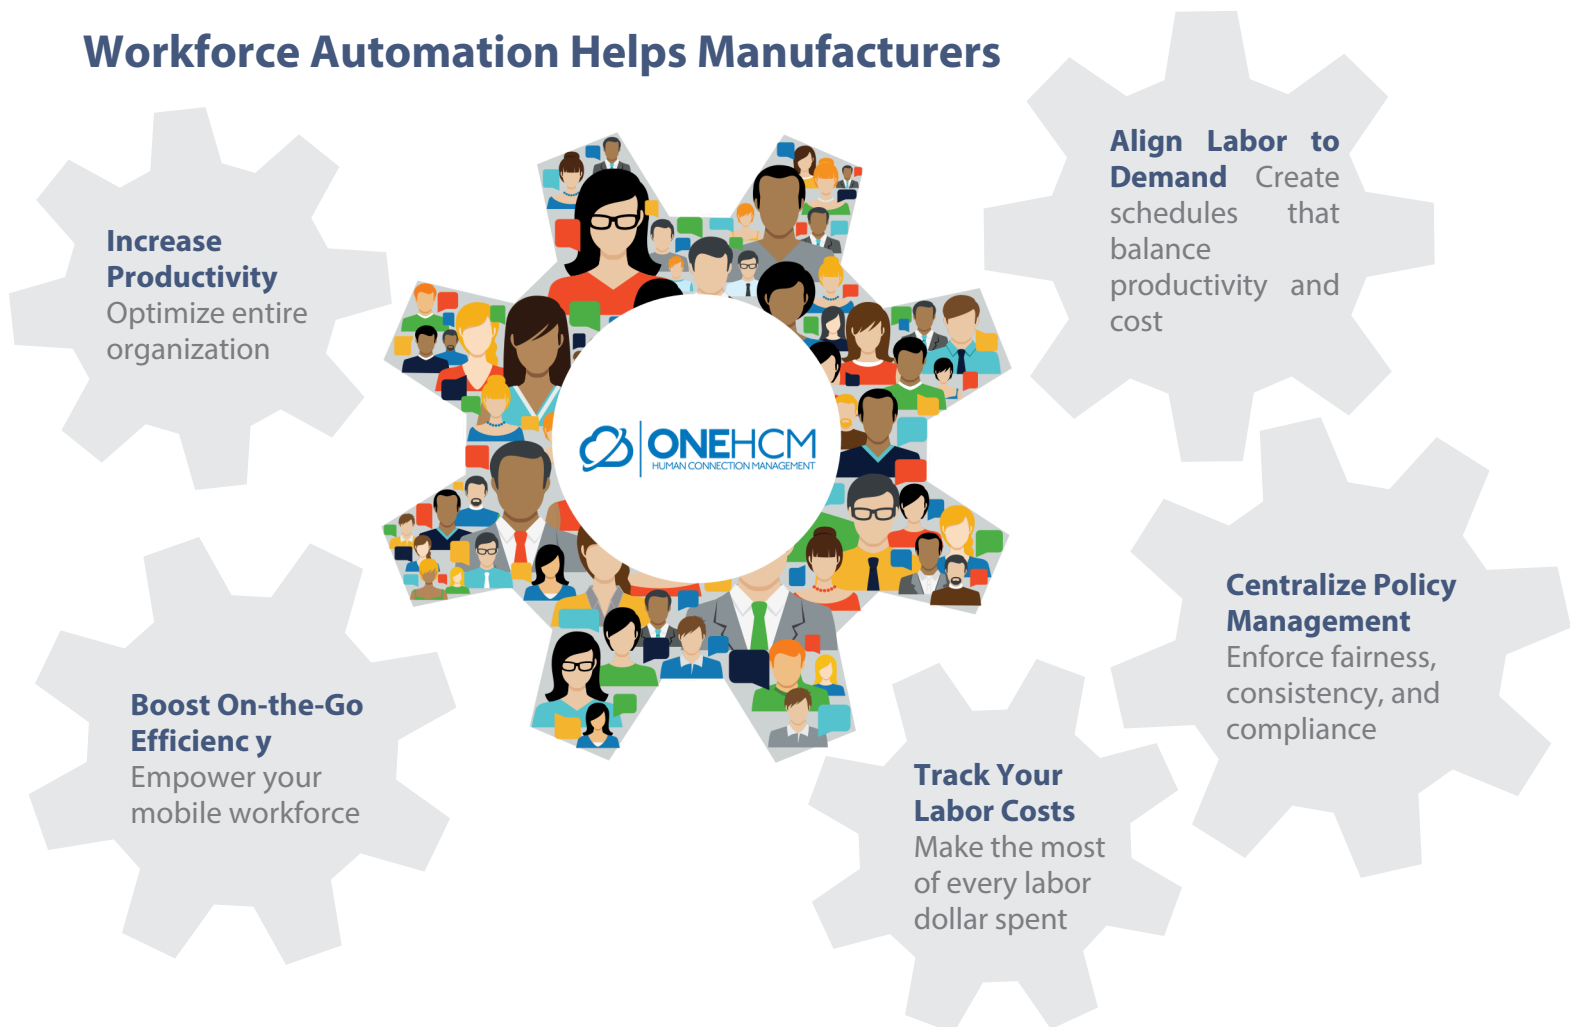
Workforce Automation Helps Manufacturers

Increase Productivity
Optimize entire organization

Align Labor to Demand Create schedules that balance productivity and cost

ONEHCM
HUMAN CONNECTION MANAGEMENT

Centralize Policy Management
Enforce fairness, consistency, and compliance

Boost On-the-Go Efficienc y
Empower your mobile workforce

Track Your Labor Costs
Make the most of every labor dollar spent